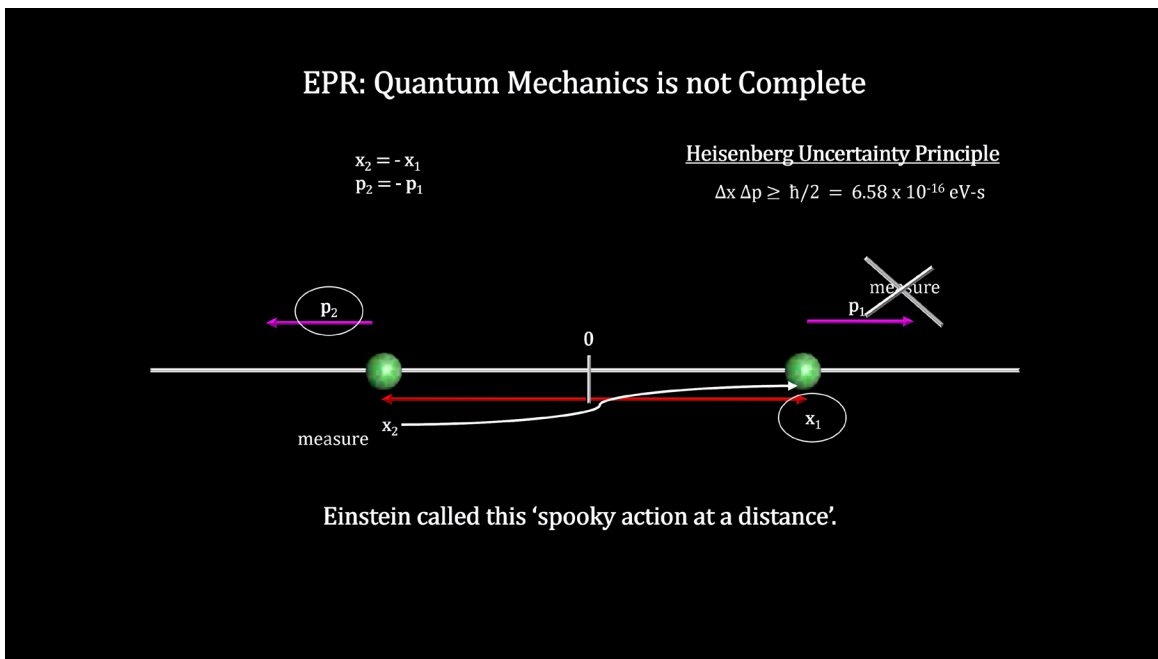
EPR: Quantum Mechanics is not Complete

$x_2 = -x_1$
$p_2 = -p_1$

Heisenberg Uncertainty Principle

$\Delta x \, \Delta p \geq \hbar/2 = 6.58 \times 10^{-16}$ eV-s

$p_2$

measure

$p_1$

0

measure $x_2$

$x_1$

Einstein called this 'spooky action at a distance'.